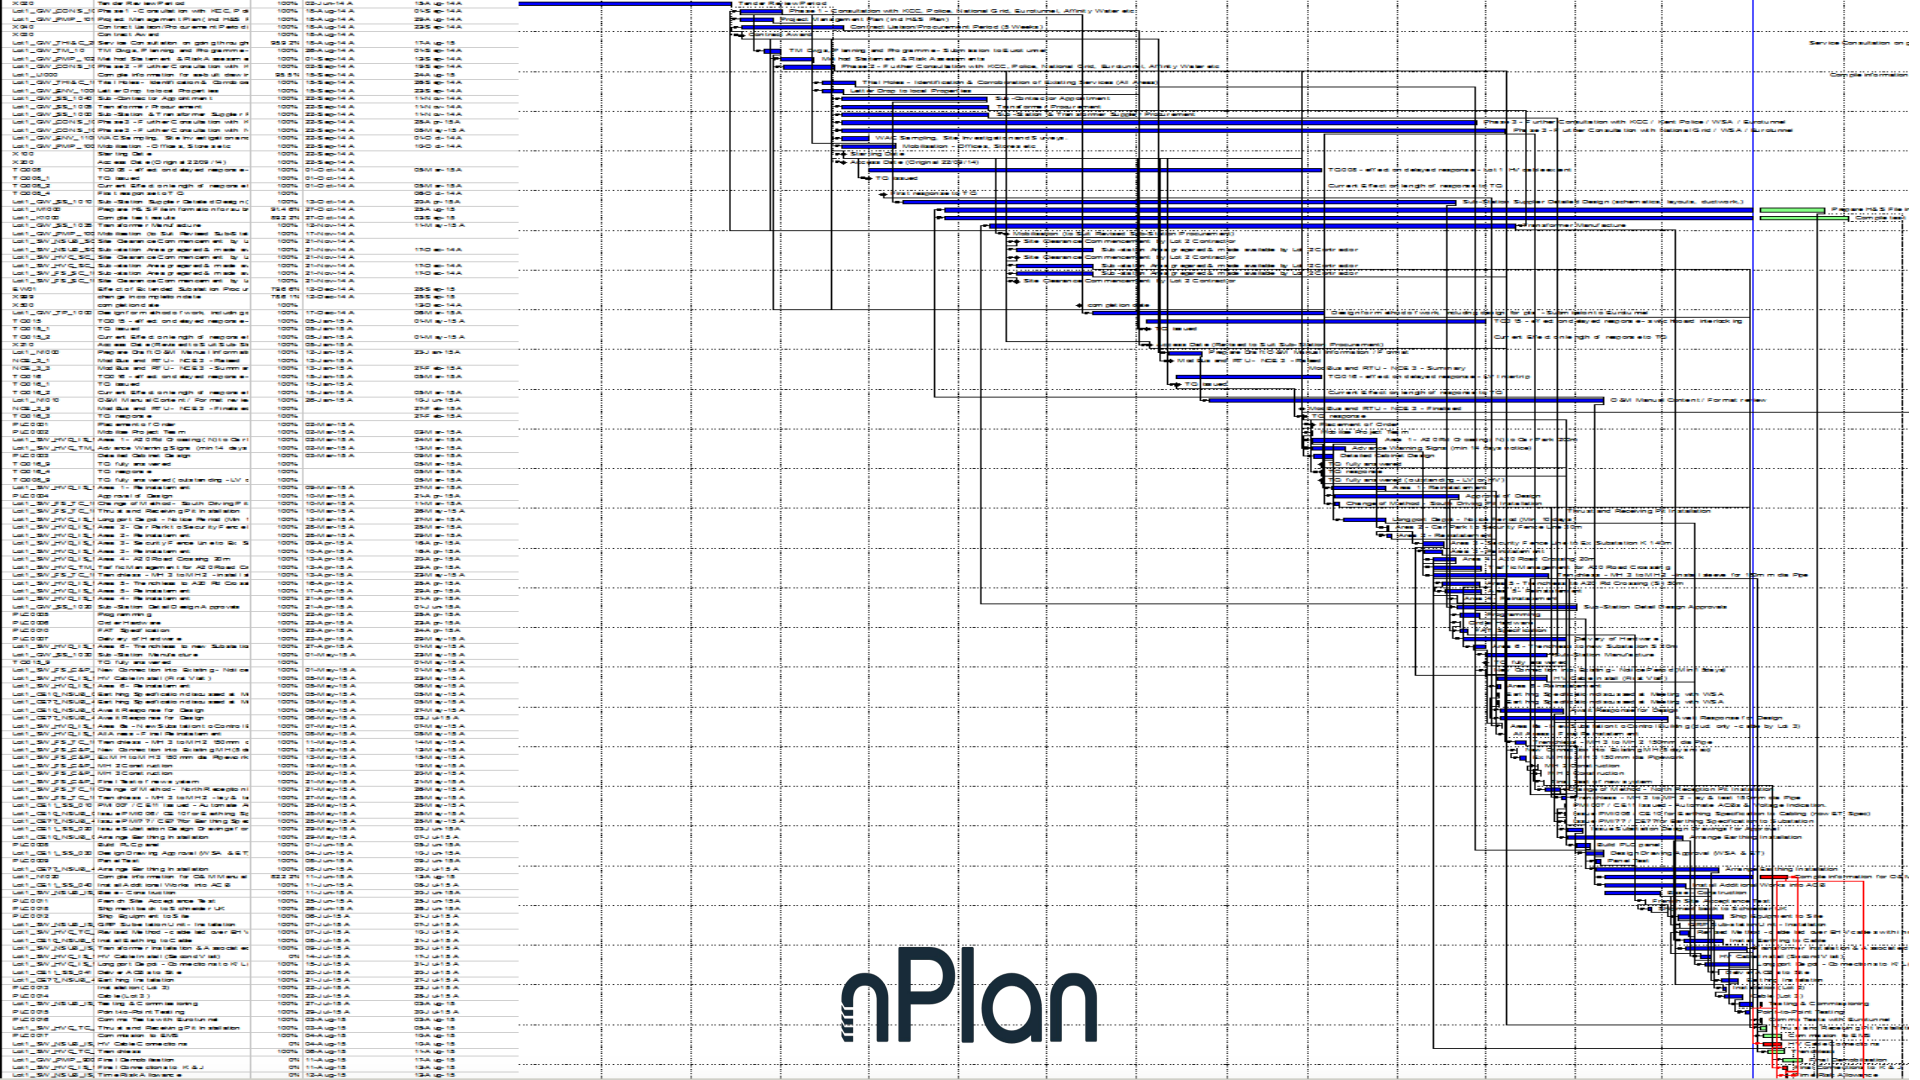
nPlan

Tender Review Period

Project Management Plan (incl H&S Plan)

Contract Award

Service Consultation on going through

Compile information

Sub-Station Supplier Detailed Design (schematics, layouts, ductwork)

Transformer Manufacture

Site Clearance Commencement by Lot 2 Contractor

Design for main structural work, including design for pipe, Sub-Station & Surplus

O&M Manual Content / Format review

Sub-Station Detail Design Approved

Mod Bus and RFU - NCS 3 - Finalised

TQ response

Placement of Order

TQ issued

TQ fully answered

Approval of Design

Trial Hole Excavation and Receiving Pit Installation

Commissioning

Fire Certification